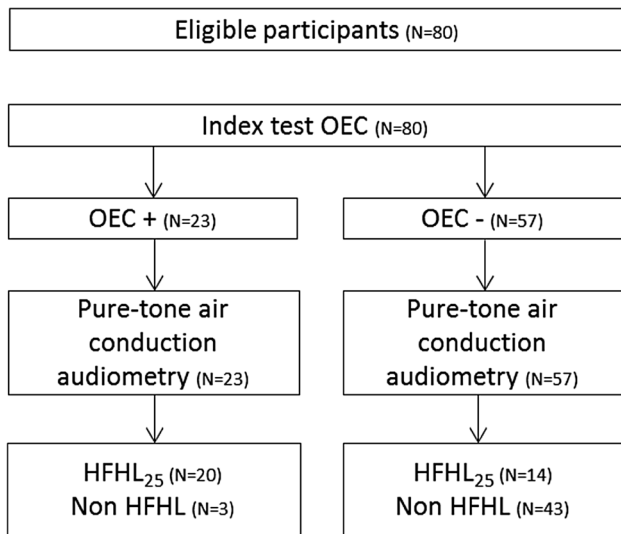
Eligible participants (N=80)

Index test OEC (N=80)

OEC + (N=23)

Pure-tone air conduction audiometry (N=23)

HFHL$_{25}$ (N=20)
Non HFHL (N=3)

OEC - (N=57)

Pure-tone air conduction audiometry (N=57)

HFHL$_{25}$ (N=14)
Non HFHL (N=43)